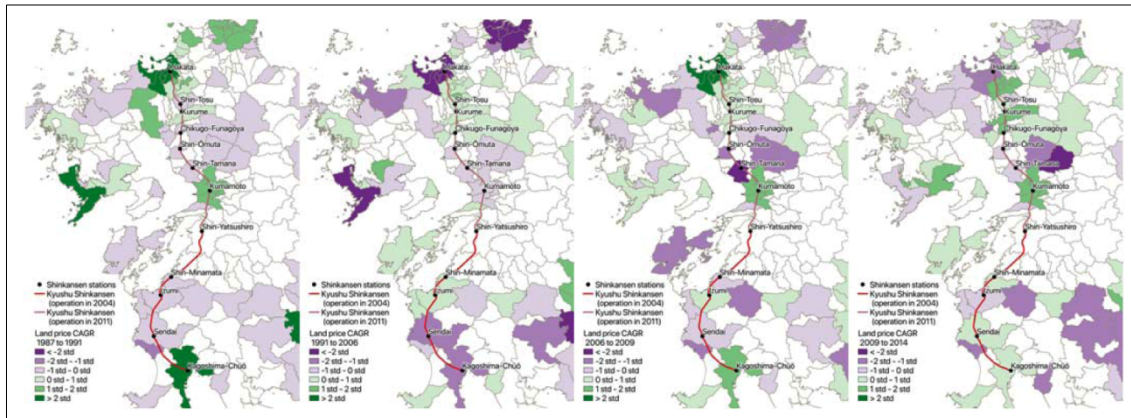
Hakata
Shin-Tosu
Kurume
Chikugo-Funagoya
Shin-Ōmuta
Shin-Tamana
Kumamoto
Shin-Yatsushiro
Shin-Minamata
Izumi
Sendai
Kagoshima-Chūō

● Shinkansen stations
Kyushu Shinkansen (operation in 2004)
Kyushu Shinkansen (operation in 2011)
Land price CAGR 1987 to 1991
< -2 std
-2 std – -1 std
-1 std – 0 std
0 std – 1 std
1 std – 2 std
> 2 std

Hakata
Shin-Tosu
Kurume
Chikugo-Funagoya
Shin-Ōmuta
Shin-Tamana
Kumamoto
Shin-Yatsushiro
Shin-Minamata
Izumi
Sendai
Kagoshima-Chūō

● Shinkansen stations
Kyushu Shinkansen (operation in 2004)
Kyushu Shinkansen (operation in 2011)
Land price CAGR 1991 to 2006
< -2 std
-2 std – -1 std
-1 std – 0 std
0 std – 1 std
1 std – 2 std
> 2 std

Hakata
Shin-Tosu
Kurume
Chikugo-Funagoya
Shin-Ōmuta
Shin-Tamana
Kumamoto
Shin-Yatsushiro
Shin-Minamata
Izumi
Sendai
Kagoshima-Chūō

● Shinkansen stations
Kyushu Shinkansen (operation in 2004)
Kyushu Shinkansen (operation in 2011)
Land price CAGR 2006 to 2009
< -2 std
-2 std – -1 std
-1 std – 0 std
0 std – 1 std
1 std – 2 std
> 2 std

Hakata
Shin-Tosu
Kurume
Chikugo-Funagoya
Shin-Ōmuta
Shin-Tamana
Kumamoto
Shin-Yatsushiro
Shin-Minamata
Izumi
Sendai
Kagoshima-Chūō

● Shinkansen stations
Kyushu Shinkansen (operation in 2004)
Kyushu Shinkansen (operation in 2011)
Land price CAGR 2009 to 2014
< -2 std
-2 std – -1 std
-1 std – 0 std
0 std – 1 std
1 std – 2 std
> 2 std